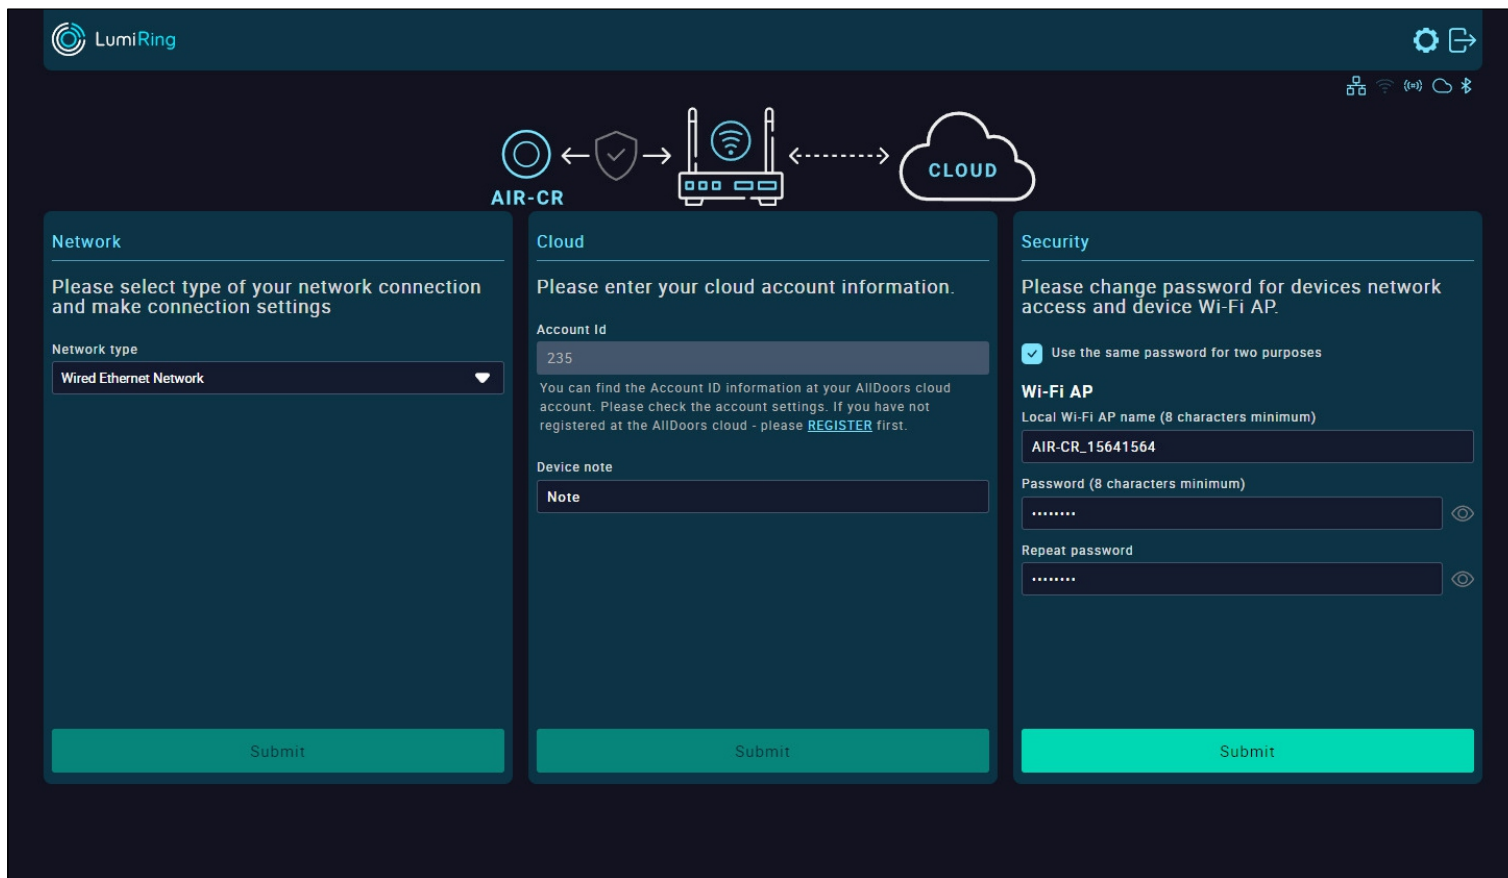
LumiRing

AIR-CR

CLOUD

Network

Please select type of your network connection and make connection settings

Network type

Wired Ethernet Network

Submit

Cloud

Please enter your cloud account information.

Account Id

235

You can find the Account ID information at your AllDoors cloud account. Please check the account settings. If you have not registered at the AllDoors cloud - please REGISTER first.

Device note

Note

Submit

Security

Please change password for devices network access and device Wi-Fi AP.

Use the same password for two purposes

Wi-Fi AP

Local Wi-Fi AP name (8 characters minimum)

AIR-CR_15641564

Password (8 characters minimum)

••••••••

Repeat password

••••••••

Submit